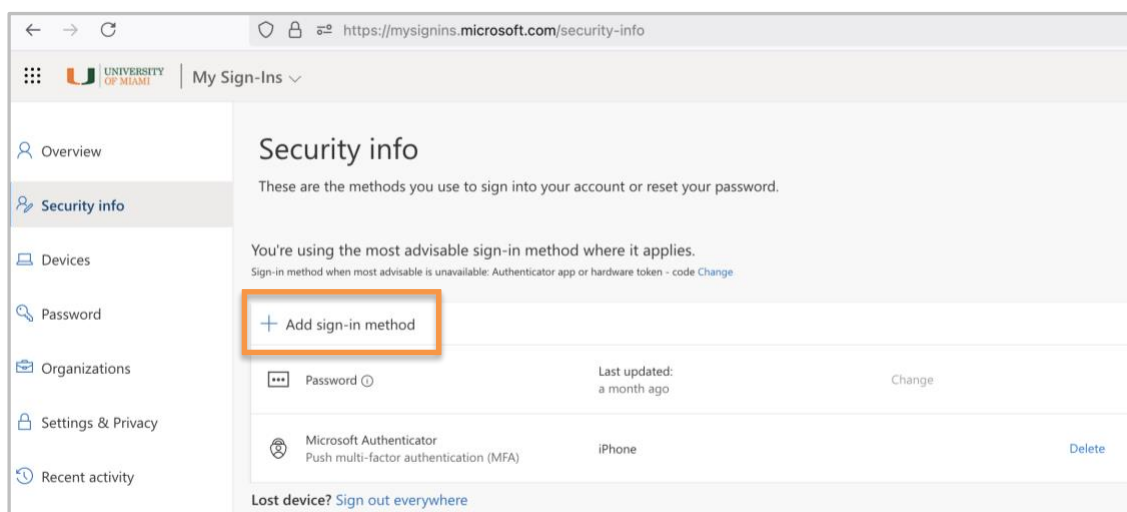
https://mysignins.microsoft.com/security-info

UNIVERSITY OF MIAMI | My Sign-Ins

Overview
Security info
Devices
Password
Organizations
Settings & Privacy
Recent activity

Security info

These are the methods you use to sign into your account or reset your password.

You're using the most advisable sign-in method where it applies.
Sign-in method when most advisable is unavailable: Authenticator app or hardware token - code Change

+ Add sign-in method

| | | |
|---|---|---|
| Password | Last updated: a month ago | Change |
| Microsoft Authenticator Push multi-factor authentication (MFA) | iPhone | Delete |

Lost device? Sign out everywhere